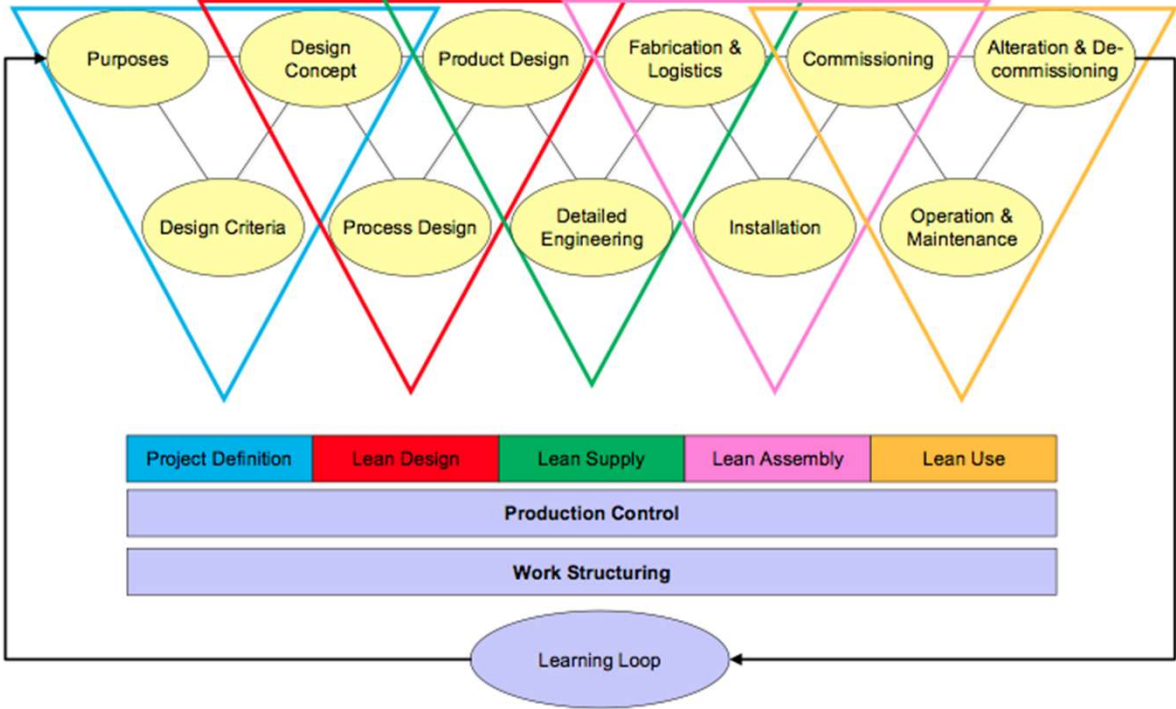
Purposes

Design Concept

Product Design

Fabrication & Logistics

Commissioning

Alteration & Decommissioning

Design Criteria

Process Design

Detailed Engineering

Installation

Operation & Maintenance

| Project Definition | Lean Design | Lean Supply | Lean Assembly | Lean Use |
|---|---|---|---|---|

Production Control

Work Structuring

Learning Loop